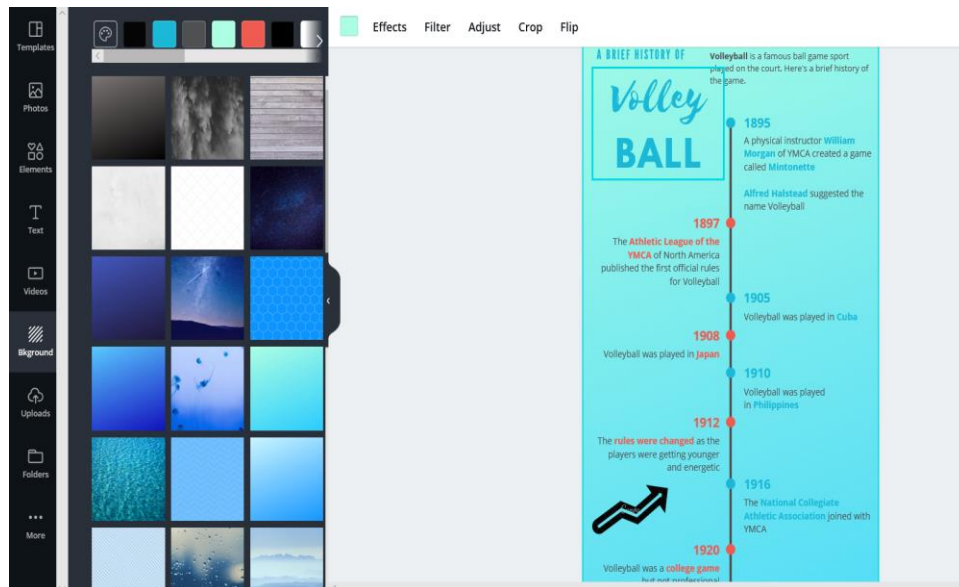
Templates

Photos

Elements

Text

Videos

Bkground

Uploads

Folders

More

Effects Filter Adjust Crop Flip

A BRIEF HISTORY OF

Volley

BALL

Volleyball is a famous ball game sport played on the court. Here's a brief history of the game.

1895

A physical instructor William Morgan of YMCA created a game called Mintonette

Alfred Halstead suggested the name Volleyball

1897

The Athletic League of the YMCA of North America published the first official rules for Volleyball

1905

Volleyball was played in Cuba

1908

Volleyball was played in Japan

1910

Volleyball was played in Philippines

1912

The rules were changed as the players were getting younger and energetic

1916

The National Collegiate Athletic Association joined with YMCA

1920

Volleyball was a college game but not professional